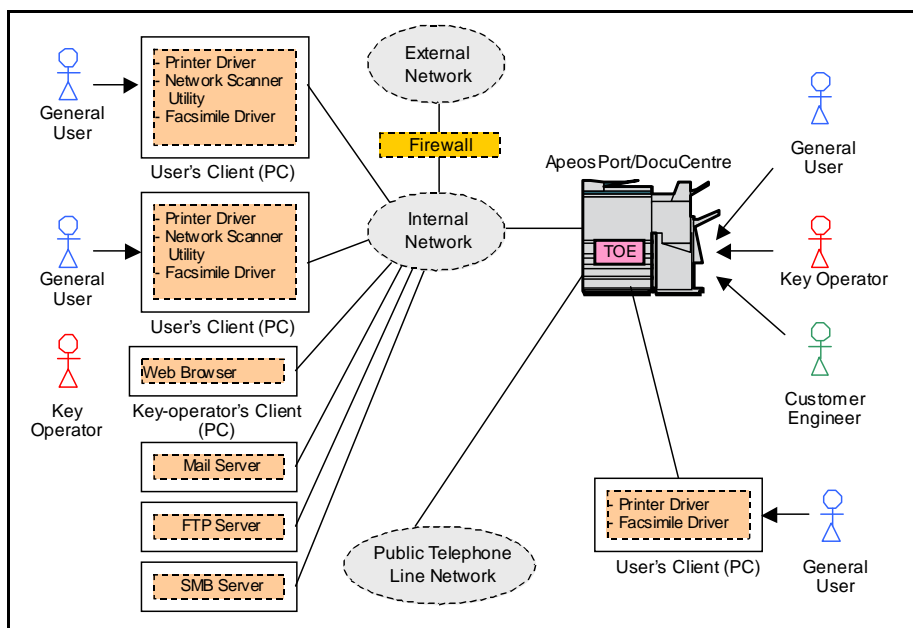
General User

- Printer Driver
- Network Scanner Utility
- Facsimile Driver

User's Client (PC)

General User

- Printer Driver
- Network Scanner Utility
- Facsimile Driver

User's Client (PC)

Key Operator

Web Browser

Key-operator's Client (PC)

Mail Server

FTP Server

SMB Server

External Network

Firewall

Internal Network

Public Telephone Line Network

ApeosPort/DocuCentre

TOE

General User

Key Operator

Customer Engineer

Printer Driver
Facsimile Driver

User's Client (PC)

General User